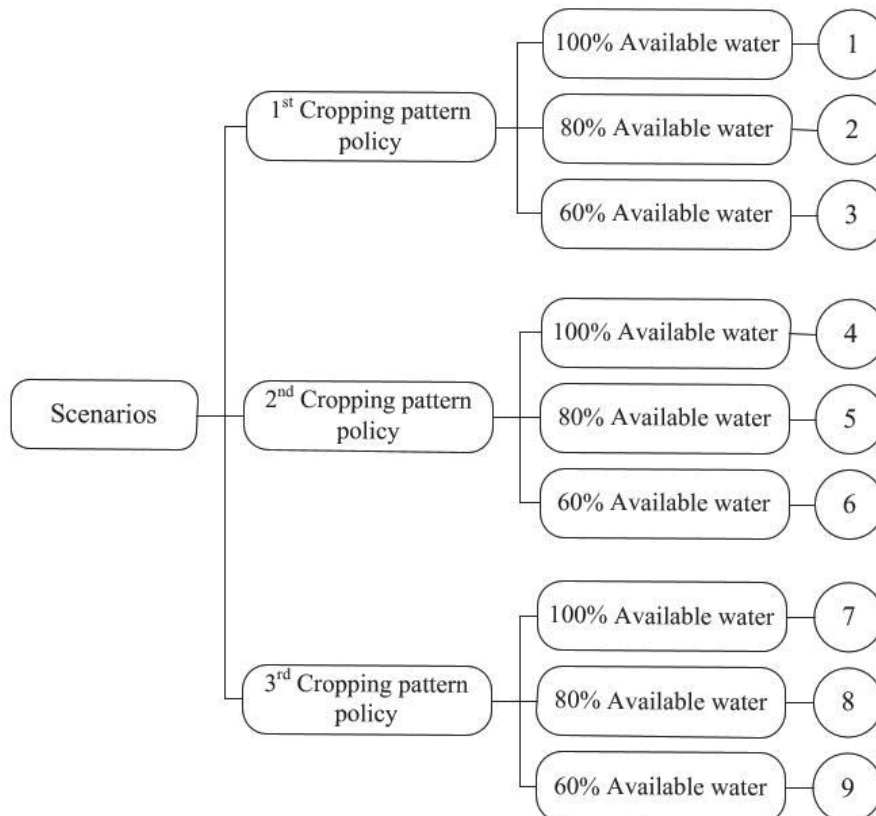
Scenarios

1$^{st}$ Cropping pattern policy

100% Available water
1

80% Available water
2

60% Available water
3

2$^{nd}$ Cropping pattern policy

100% Available water
4

80% Available water
5

60% Available water
6

3$^{rd}$ Cropping pattern policy

100% Available water
7

80% Available water
8

60% Available water
9